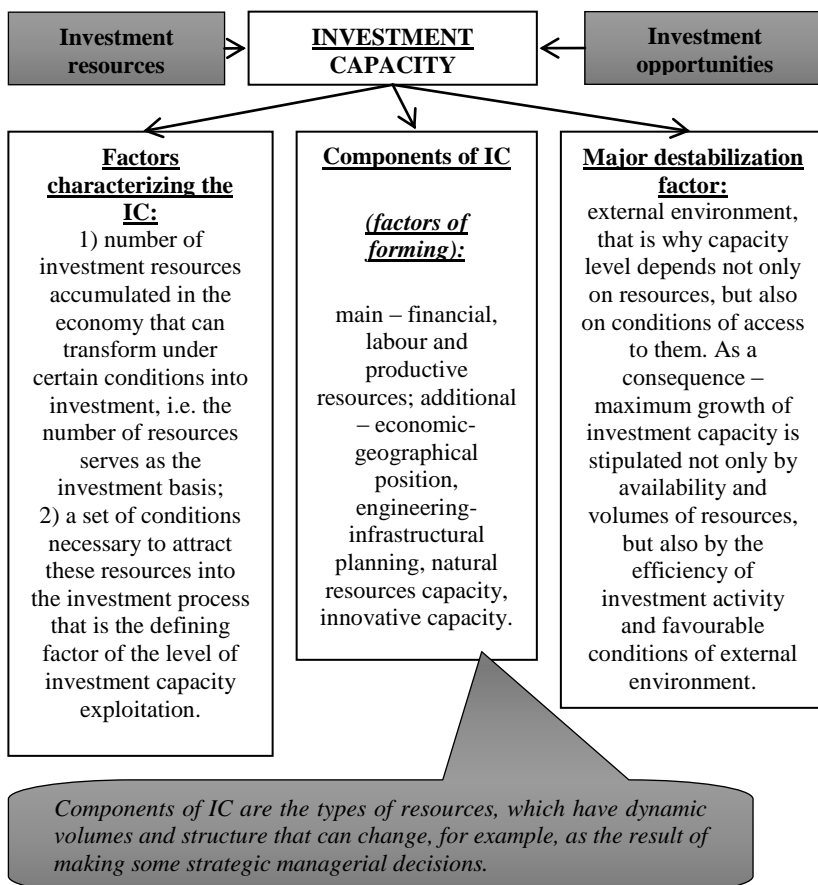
Investment resources

INVESTMENT CAPACITY

Investment opportunities

Factors characterizing the IC:
1) number of investment resources accumulated in the economy that can transform under certain conditions into investment, i.e. the number of resources serves as the investment basis;
2) a set of conditions necessary to attract these resources into the investment process that is the defining factor of the level of investment capacity exploitation.

Components of IC

(factors of forming):

main – financial, labour and productive resources; additional – economic-geographical position, engineering-infrastructural planning, natural resources capacity, innovative capacity.

Major destabilization factor:
external environment, that is why capacity level depends not only on resources, but also on conditions of access to them. As a consequence – maximum growth of investment capacity is stipulated not only by availability and volumes of resources, but also by the efficiency of investment activity and favourable conditions of external environment.

Components of IC are the types of resources, which have dynamic volumes and structure that can change, for example, as the result of making some strategic managerial decisions.